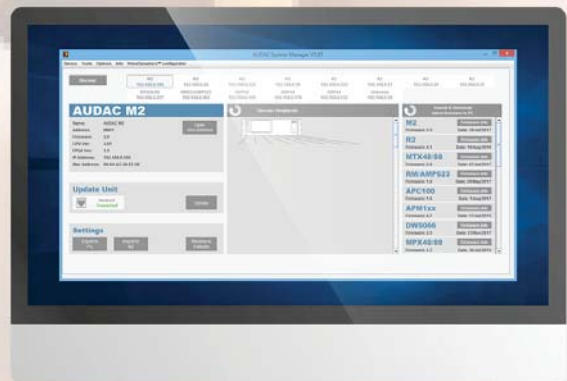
AUDAC System Manager V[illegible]

Device Tools Options Info WaveDynamics™ configuration

Discover

AUDAC M2

Name: AUDAC M2
Address: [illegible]
Firmware: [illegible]
CPU Ver: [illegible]
FPGA Ver: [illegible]
IP Address: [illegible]
Mac Address: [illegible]

Update Unit

Update

Settings

Export to PC
Import to M2
Restore Default

Devices / Peripherals

M2
R2
MTX48/88
RM/AMP523
APC100
APM1xx
DWS060
MPX48/88

Firmware info